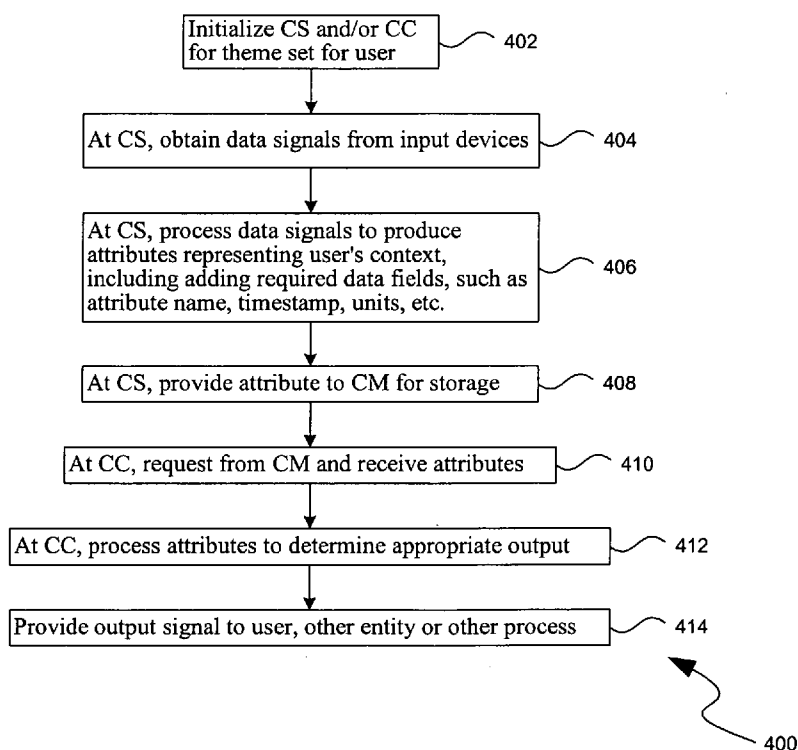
Initialize CS and/or CC for theme set for user

402

At CS, obtain data signals from input devices

404

At CS, process data signals to produce attributes representing user's context, including adding required data fields, such as attribute name, timestamp, units, etc.

406

At CS, provide attribute to CM for storage

408

At CC, request from CM and receive attributes

410

At CC, process attributes to determine appropriate output

412

Provide output signal to user, other entity or other process

414

400